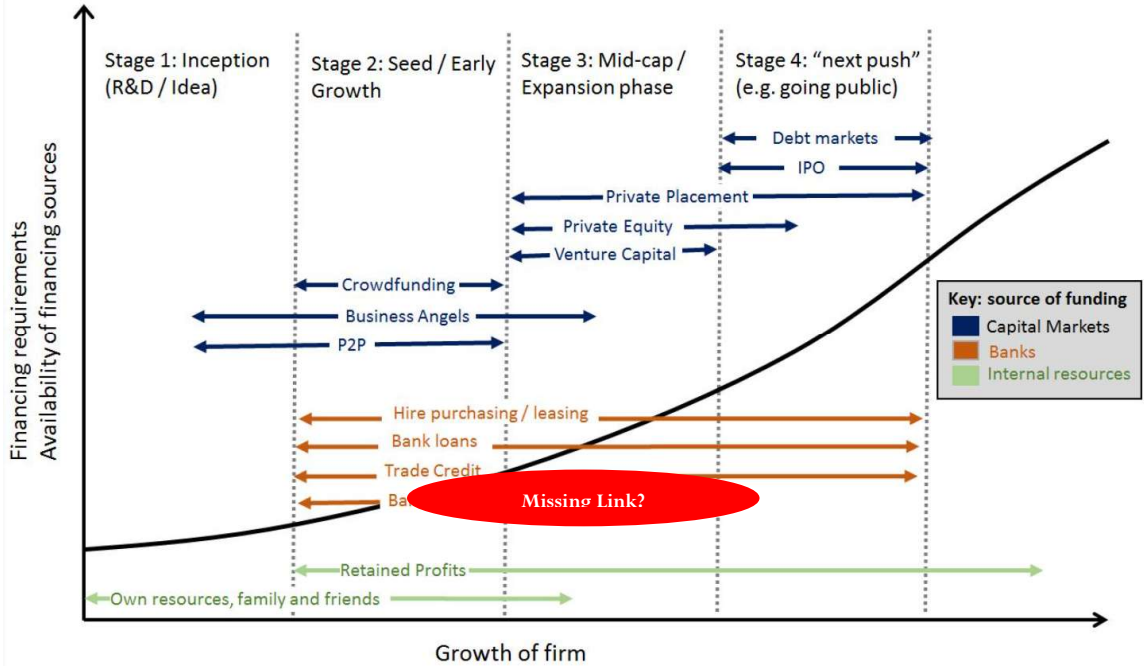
Stage 1: Inception (R&D / Idea)

Stage 2: Seed / Early Growth

Stage 3: Mid-cap / Expansion phase

Stage 4: “next push” (e.g. going public)

Debt markets

IPO

Private Placement

Private Equity

Venture Capital

Crowdfunding

Business Angels

P2P

Key: source of funding
Capital Markets
Banks
Internal resources

Hire purchasing / leasing

Bank loans

Trade Credit

Ba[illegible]

Missing Link?

Retained Profits

Own resources, family and friends

Financing requirements
Availability of financing sources

Growth of firm